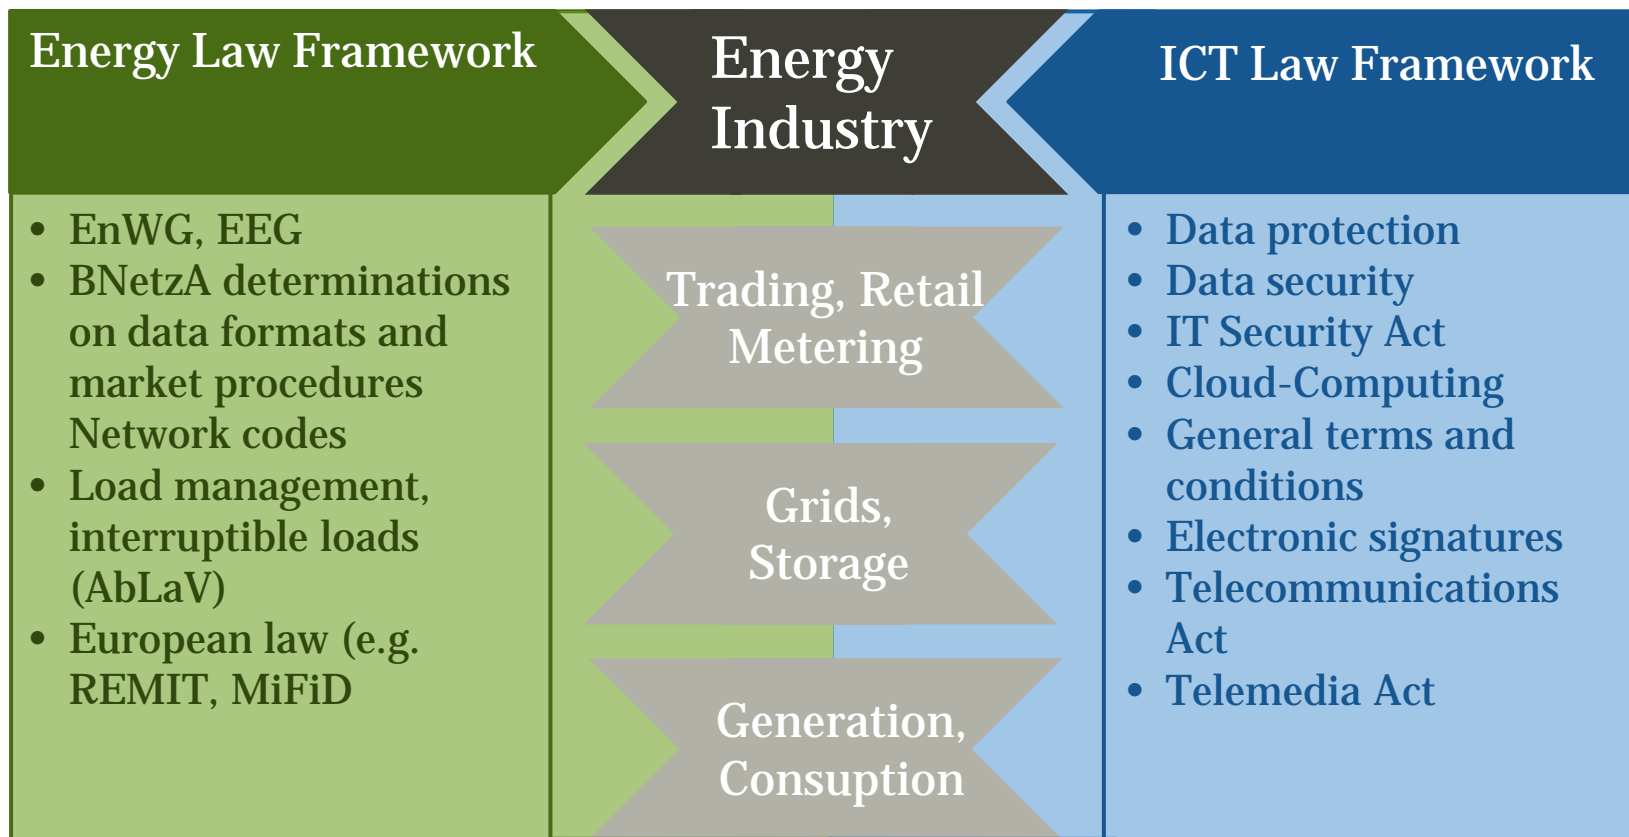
Energy Law Framework

Energy Industry

ICT Law Framework

- EnWG, EEG
- BNetzA determinations on data formats and market procedures Network codes
- Load management, interruptible loads (AbLaV)
- European law (e.g. REMIT, MiFiD

Trading, Retail Metering

Grids, Storage

Generation, Consuption

- Data protection
- Data security
- IT Security Act
- Cloud-Computing
- General terms and conditions
- Electronic signatures
- Telecommunications Act
- Telemedia Act